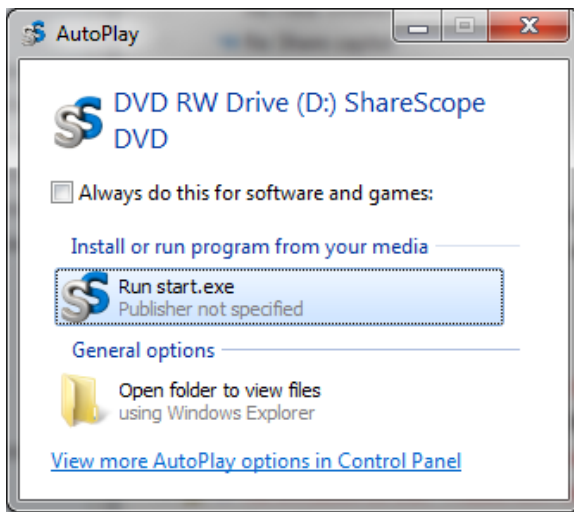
AutoPlay

DVD RW Drive (D:) ShareScope DVD

Always do this for software and games:

Install or run program from your media

Run start.exe
Publisher not specified

General options

Open folder to view files
using Windows Explorer

View more AutoPlay options in Control Panel